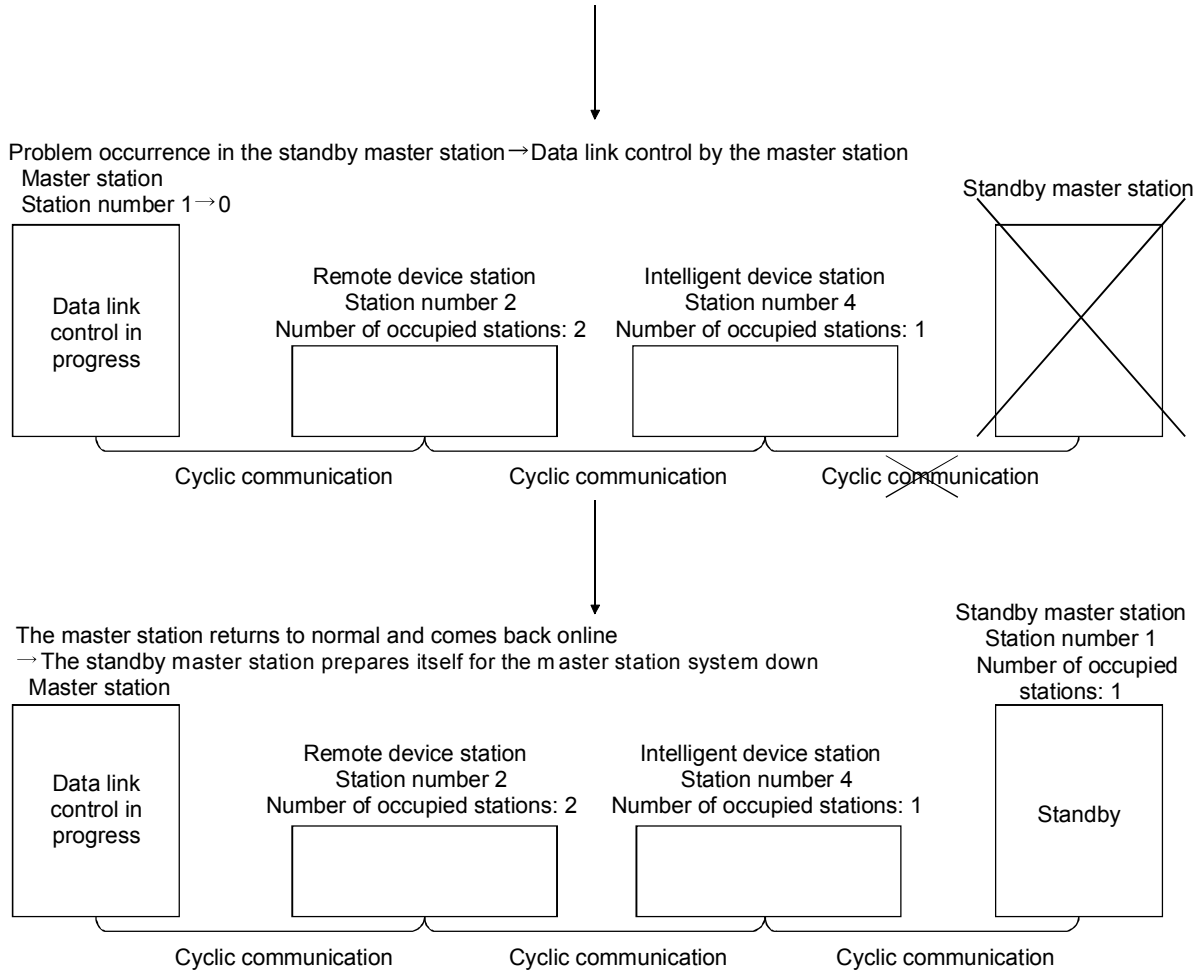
Problem occurrence in the standby master station → Data link control by the master station

Master station
Station number 1 → 0

Data link control in progress

Remote device station
Station number 2
Number of occupied stations: 2

Intelligent device station
Station number 4
Number of occupied stations: 1

Standby master station

Cyclic communication

Cyclic communication

Cyclic communication

The master station returns to normal and comes back online
→ The standby master station prepares itself for the master station system down

Master station

Data link control in progress

Remote device station
Station number 2
Number of occupied stations: 2

Intelligent device station
Station number 4
Number of occupied stations: 1

Standby master station
Station number 1
Number of occupied stations: 1

Standby

Cyclic communication

Cyclic communication

Cyclic communication